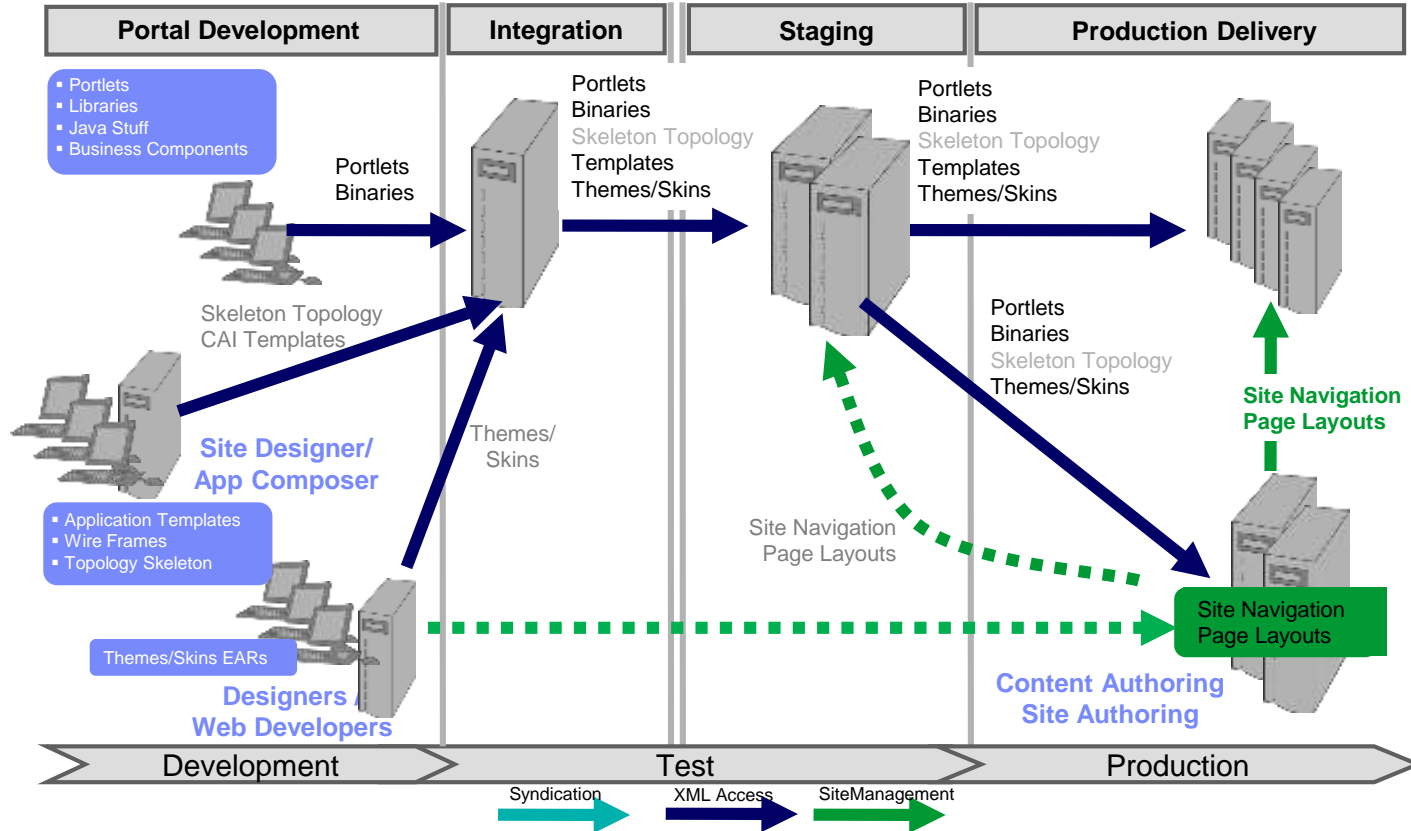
Portal Development

Integration

Staging

Production Delivery

▪ Portlets
▪ Libraries
▪ Java Stuff
▪ Business Components

Portlets
Binaries

Portlets
Binaries
Skeleton Topology
Templates
Themes/Skins

Portlets
Binaries
Skeleton Topology
Templates
Themes/Skins

Skeleton Topology
CAI Templates

Portlets
Binaries
Skeleton Topology
Themes/Skins

Site Navigation
Page Layouts

Site Designer/
App Composer

Themes/
Skins

▪ Application Templates
▪ Wire Frames
▪ Topology Skeleton

Site Navigation
Page Layouts

Site Navigation
Page Layouts

Themes/Skins EARs

Designers /
Web Developers

Content Authoring
Site Authoring

Development

Test

Production

Syndication

XML Access

SiteManagement